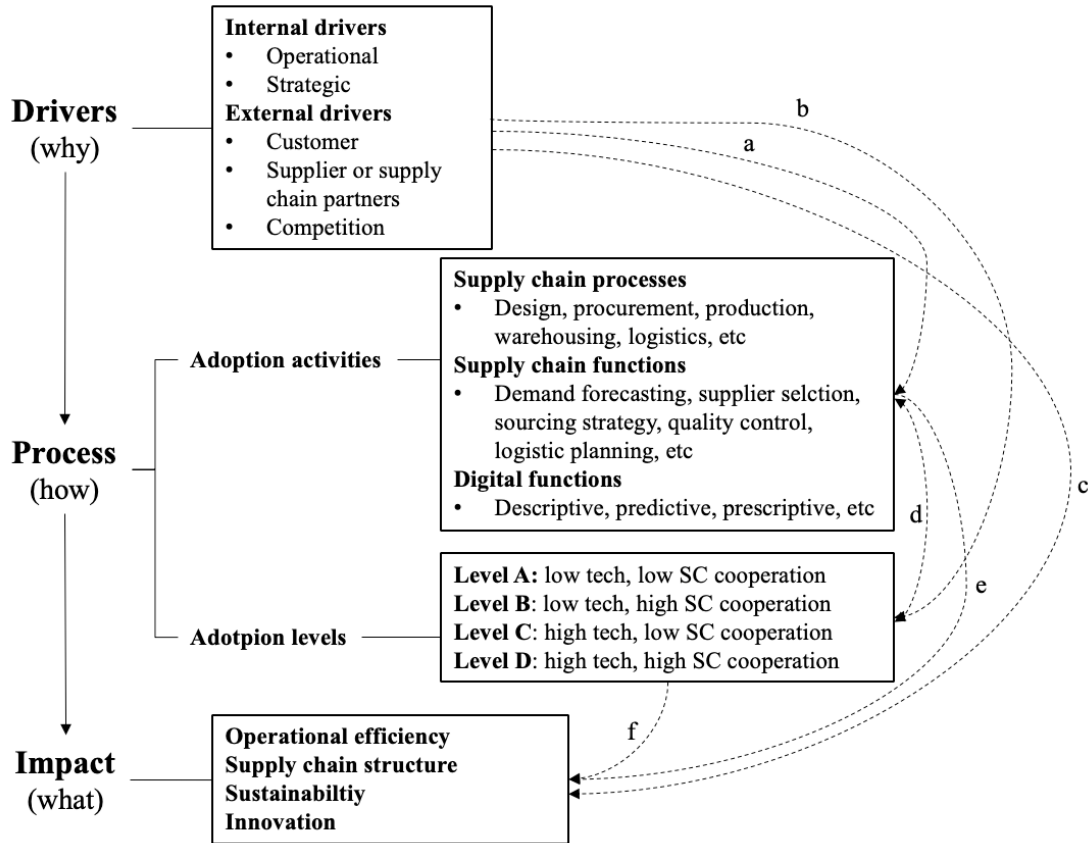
**Drivers**
(why)

**Internal drivers**
- Operational
- Strategic

**External drivers**
- Customer
- Supplier or supply chain partners
- Competition

b

a

**Supply chain processes**
- Design, procurement, production, warehousing, logistics, etc

**Supply chain functions**
- Demand forecasting, supplier selction, sourcing strategy, quality control, logistic planning, etc

**Digital functions**
- Descriptive, predictive, prescriptive, etc

**Adoption activities**

**Process**
(how)

d

c

e

**Level A:** low tech, low SC cooperation
**Level B**: low tech, high SC cooperation
**Level C**: high tech, low SC cooperation
**Level D**: high tech, high SC cooperation

**Adotpion levels**

f

**Impact**
(what)

**Operational efficiency**
**Supply chain structure**
**Sustainabiltiy**
**Innovation**